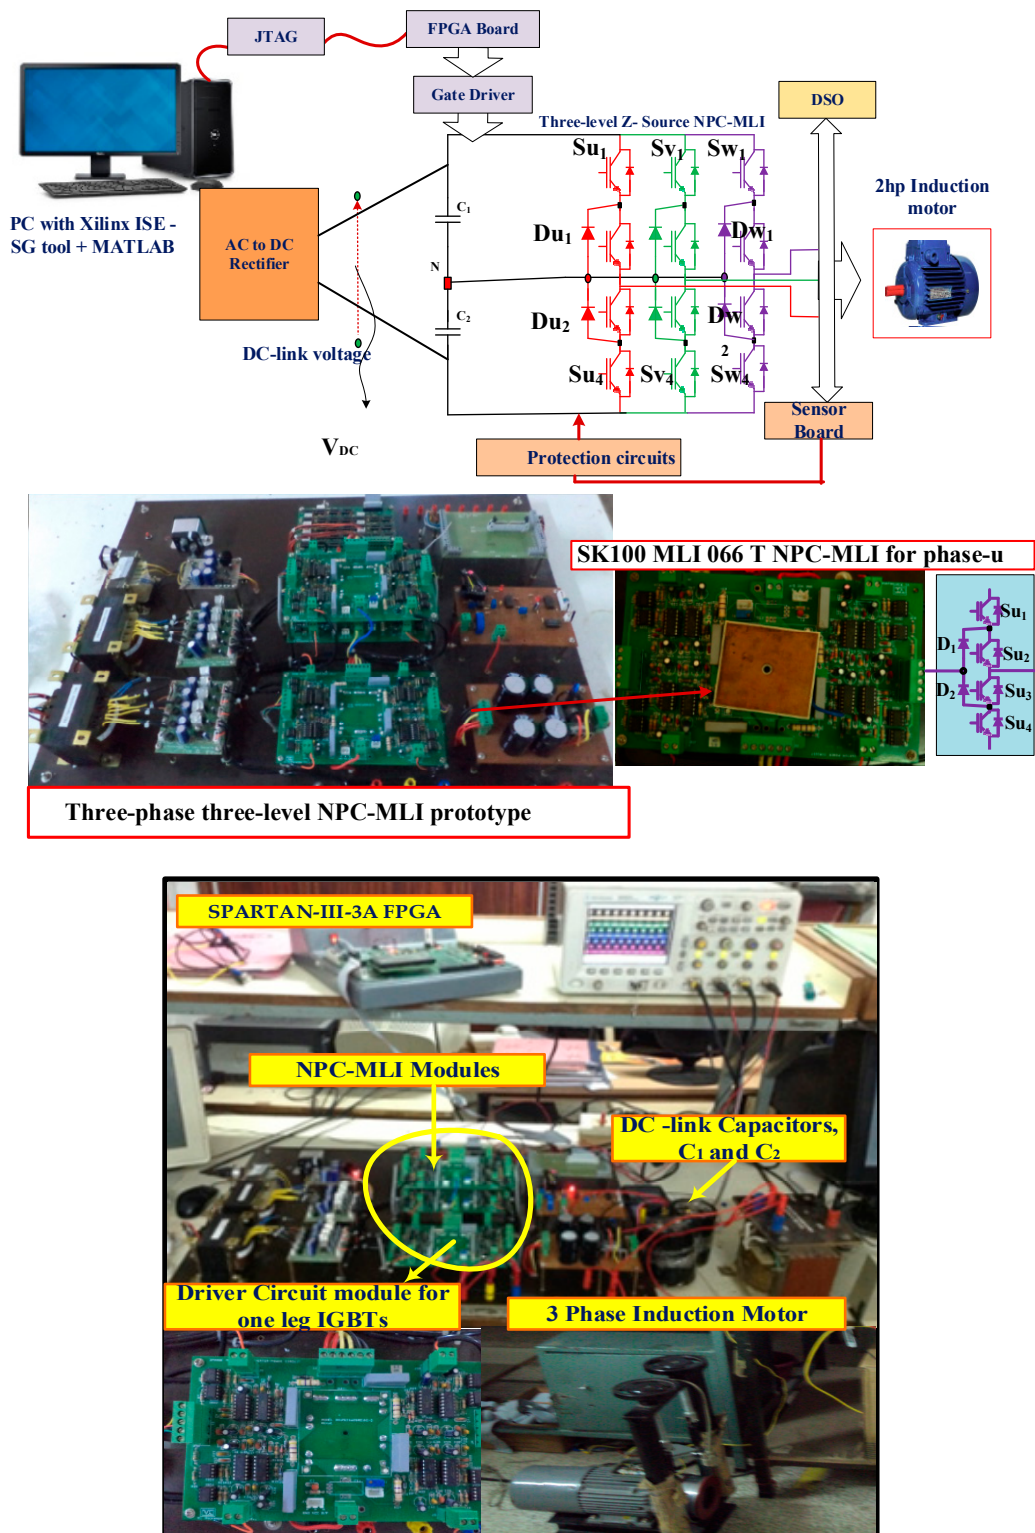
JTAG

FPGA Board

Gate Driver

Three-level Z- Source NPC-MLI

DSO

PC with Xilinx ISE - SG tool + MATLAB

AC to DC Rectifier

$C_1$

N

$C_2$

DC-link voltage

$V_{DC}$

$Su_1$ $Sv_1$ $Sw_1$

$Du_1$ $Dw_1$

$Du_2$ $Dw_2$

$Su_4$ $Sv_4$ $Sw_4$

2hp Induction motor

Sensor Board

Protection circuits

SK100 MLI 066 T NPC-MLI for phase-u

$Su_1$

$D_1$ $Su_2$

$D_2$ $Su_3$

$Su_4$

Three-phase three-level NPC-MLI prototype

SPARTAN-III-3A FPGA

NPC-MLI Modules

DC -link Capacitors, $C_1$ and $C_2$

Driver Circuit module for one leg IGBTs

3 Phase Induction Motor